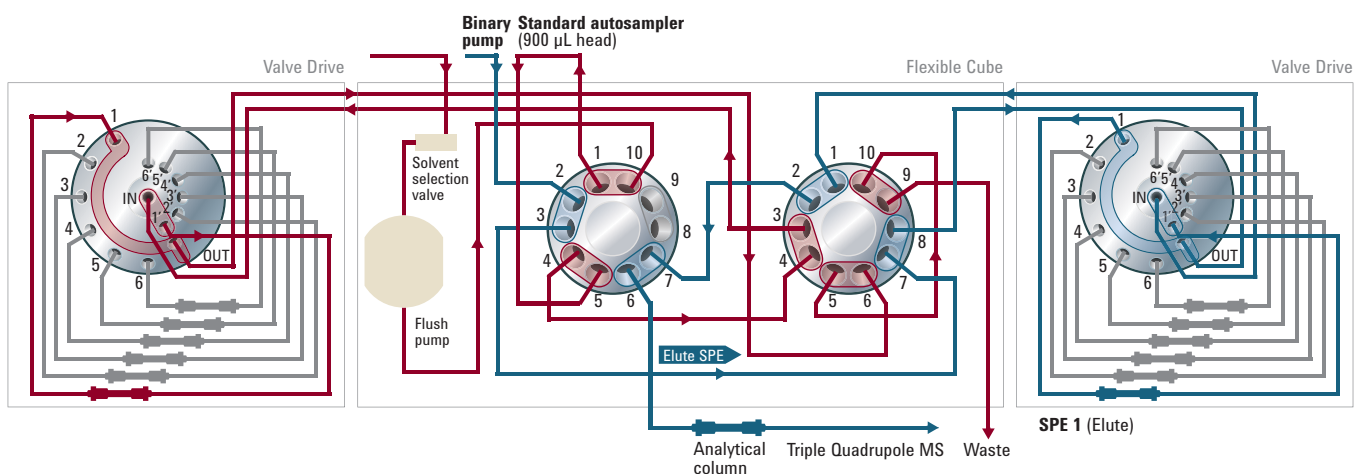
Binary pump

Standard autosampler (900 µL head)

Valve Drive

Flexible Cube

Valve Drive

1
2
3
4
5
6
6'
5'
4'
3'
2'
1'
IN
OUT

Solvent selection valve

Flush pump

1
10
9
8
7
6
5
4
3
2

1
10
9
8
7
6
5
4
3
2

1
2
3
4
5
6
6'
5'
4'
3'
2'
1'
IN
OUT

Elute SPE

SPE 1 (Elute)

Analytical column

Triple Quadrupole MS

Waste